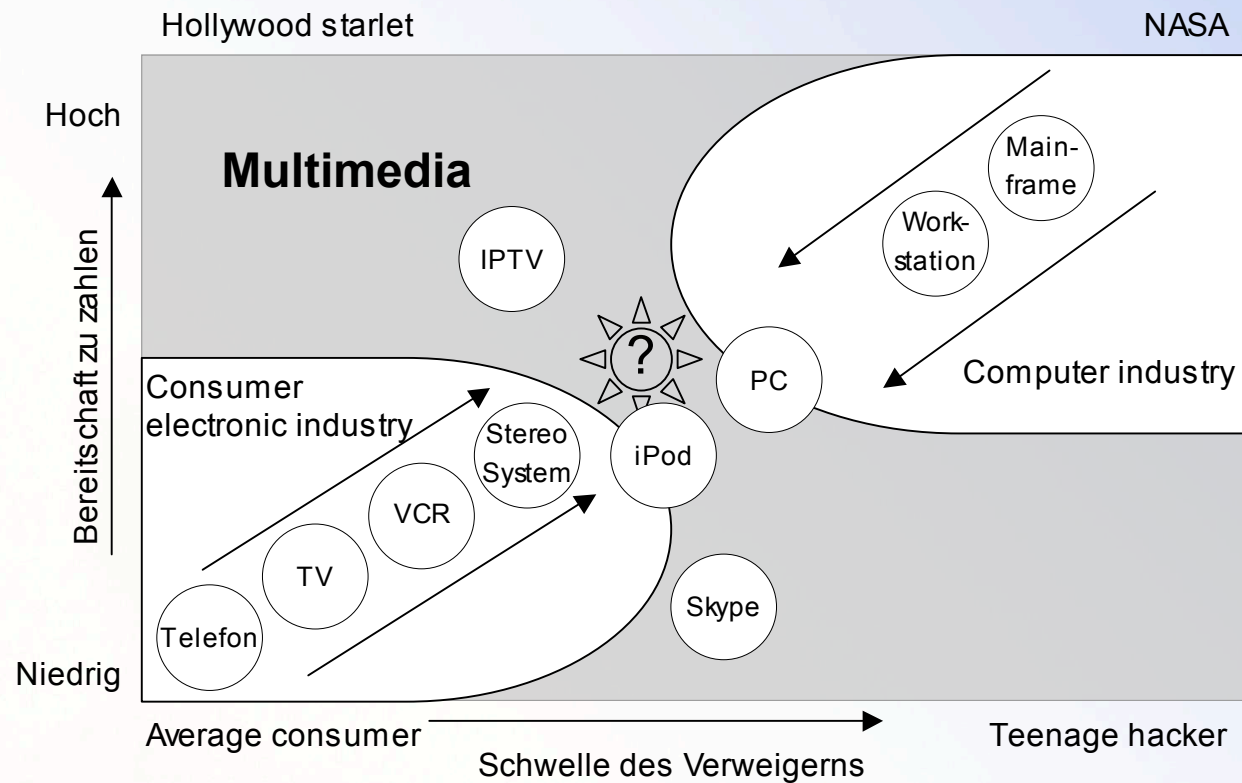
Hollywood starlet

NASA

Hoch

Multimedia

Bereitschaft zu zahlen

Main-frame

Work-station

IPTV

?

PC

Computer industry

Consumer electronic industry

Stereo System

iPod

VCR

TV

Skype

Telefon

Niedrig

Average consumer

Teenage hacker

Schwelle des Verweigerns